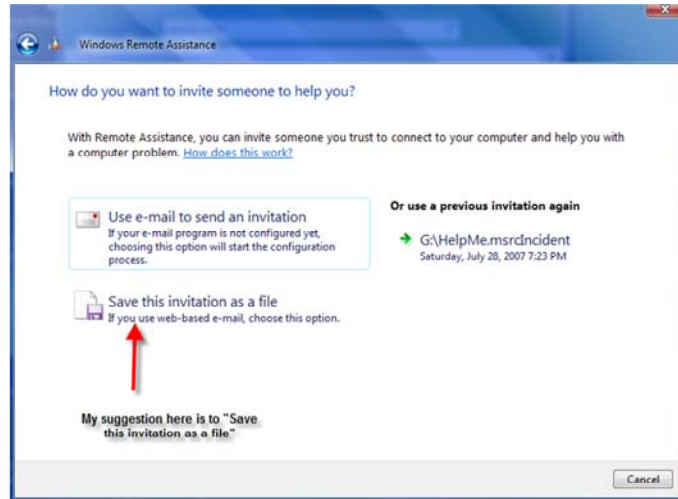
Windows Remote Assistance

How do you want to invite someone to help you?

With Remote Assistance, you can invite someone you trust to connect to your computer and help you with a computer problem. How does this work?

Use e-mail to send an invitation
If your e-mail program is not configured yet, choosing this option will start the configuration process.

Save this invitation as a file
If you use web-based e-mail, choose this option.

Or use a previous invitation again

G:\HelpMe.msrcIncident
Saturday, July 28, 2007 7:23 PM

My suggestion here is to "Save this invitation as a file"

Cancel